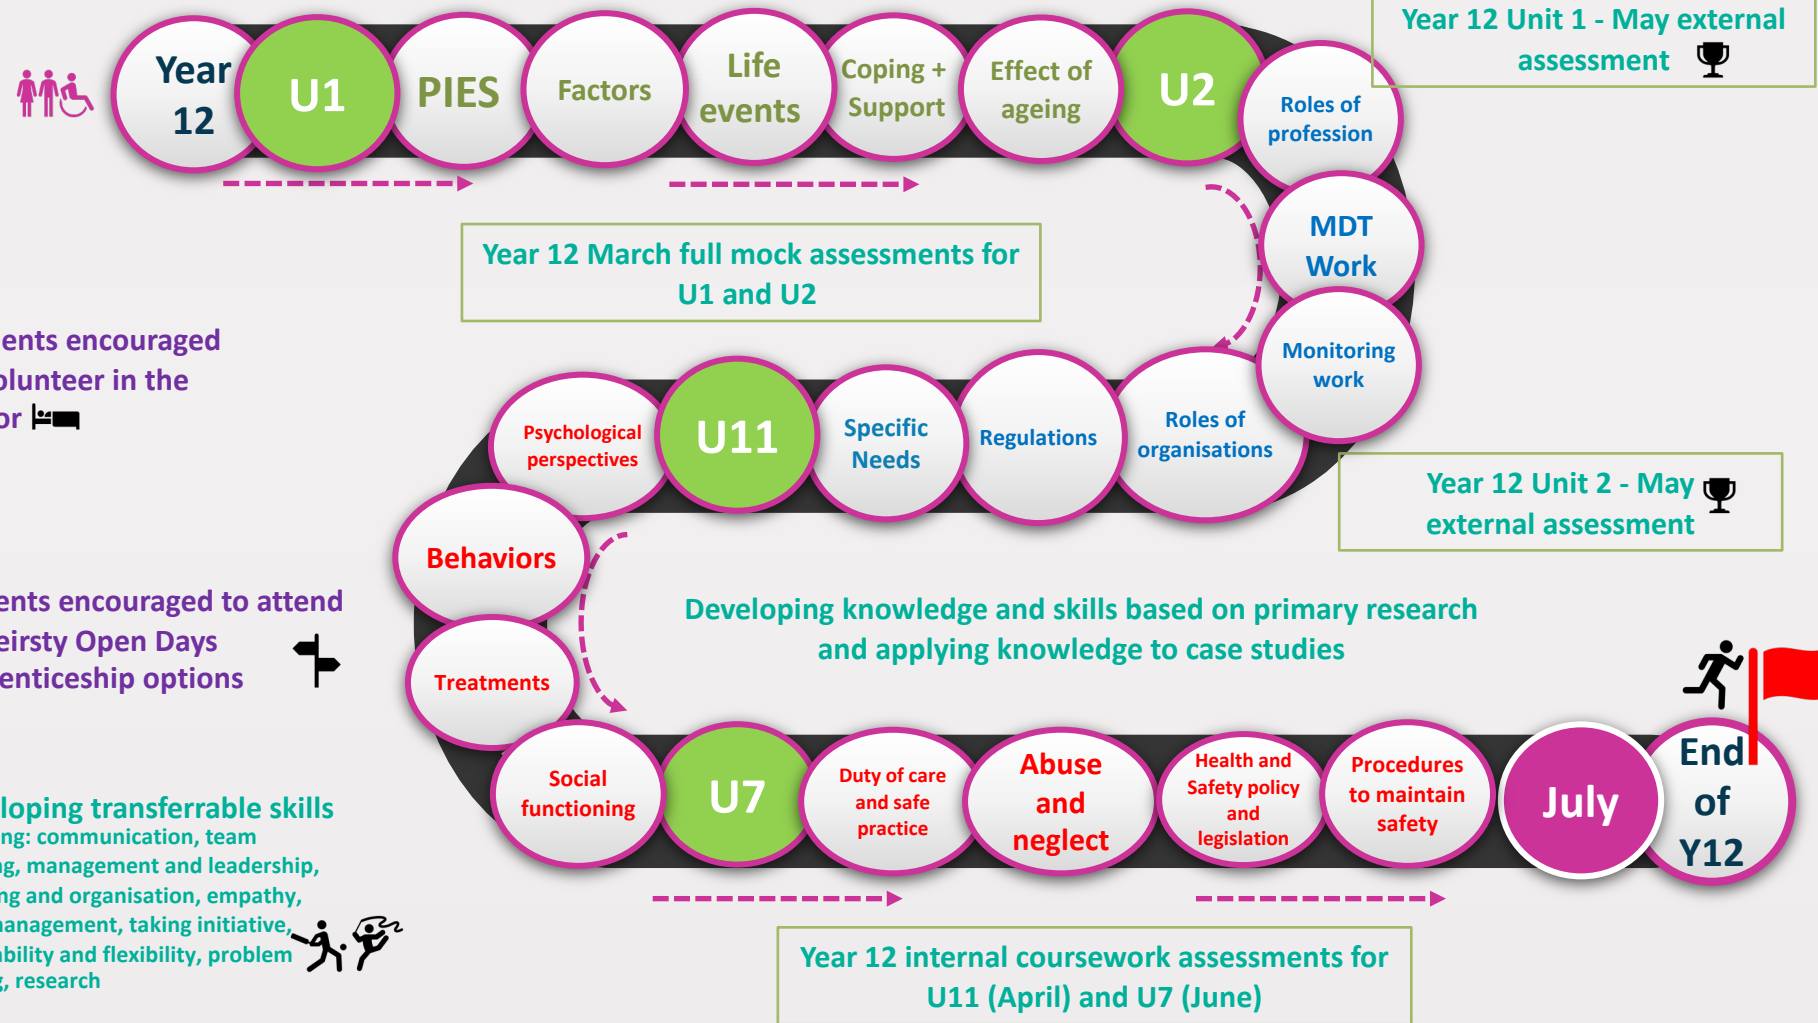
Year 12

U1

PIES

Factors

Life events

Coping + Support

Effect of ageing

U2

Roles of profession

Year 12 Unit 1 - May external assessment

MDT Work

Monitoring work

Year 12 March full mock assessments for U1 and U2

ents encouraged olunteer in the or

Psychological perspectives

U11

Specific Needs

Regulations

Roles of organisations

Year 12 Unit 2 - May external assessment

Behaviors

ents encouraged to attend eirsty Open Days enticeship options

Developing knowledge and skills based on primary research and applying knowledge to case studies

Treatments

Social functioning

U7

Duty of care and safe practice

Abuse and neglect

Health and Safety policy and legislation

Procedures to maintain safety

July

End of Y12

loping transferrable skills ng: communication, team g, management and leadership, ng and organisation, empathy, anagement, taking initiative, ability and flexibility, problem , research

Year 12 internal coursework assessments for U11 (April) and U7 (June)